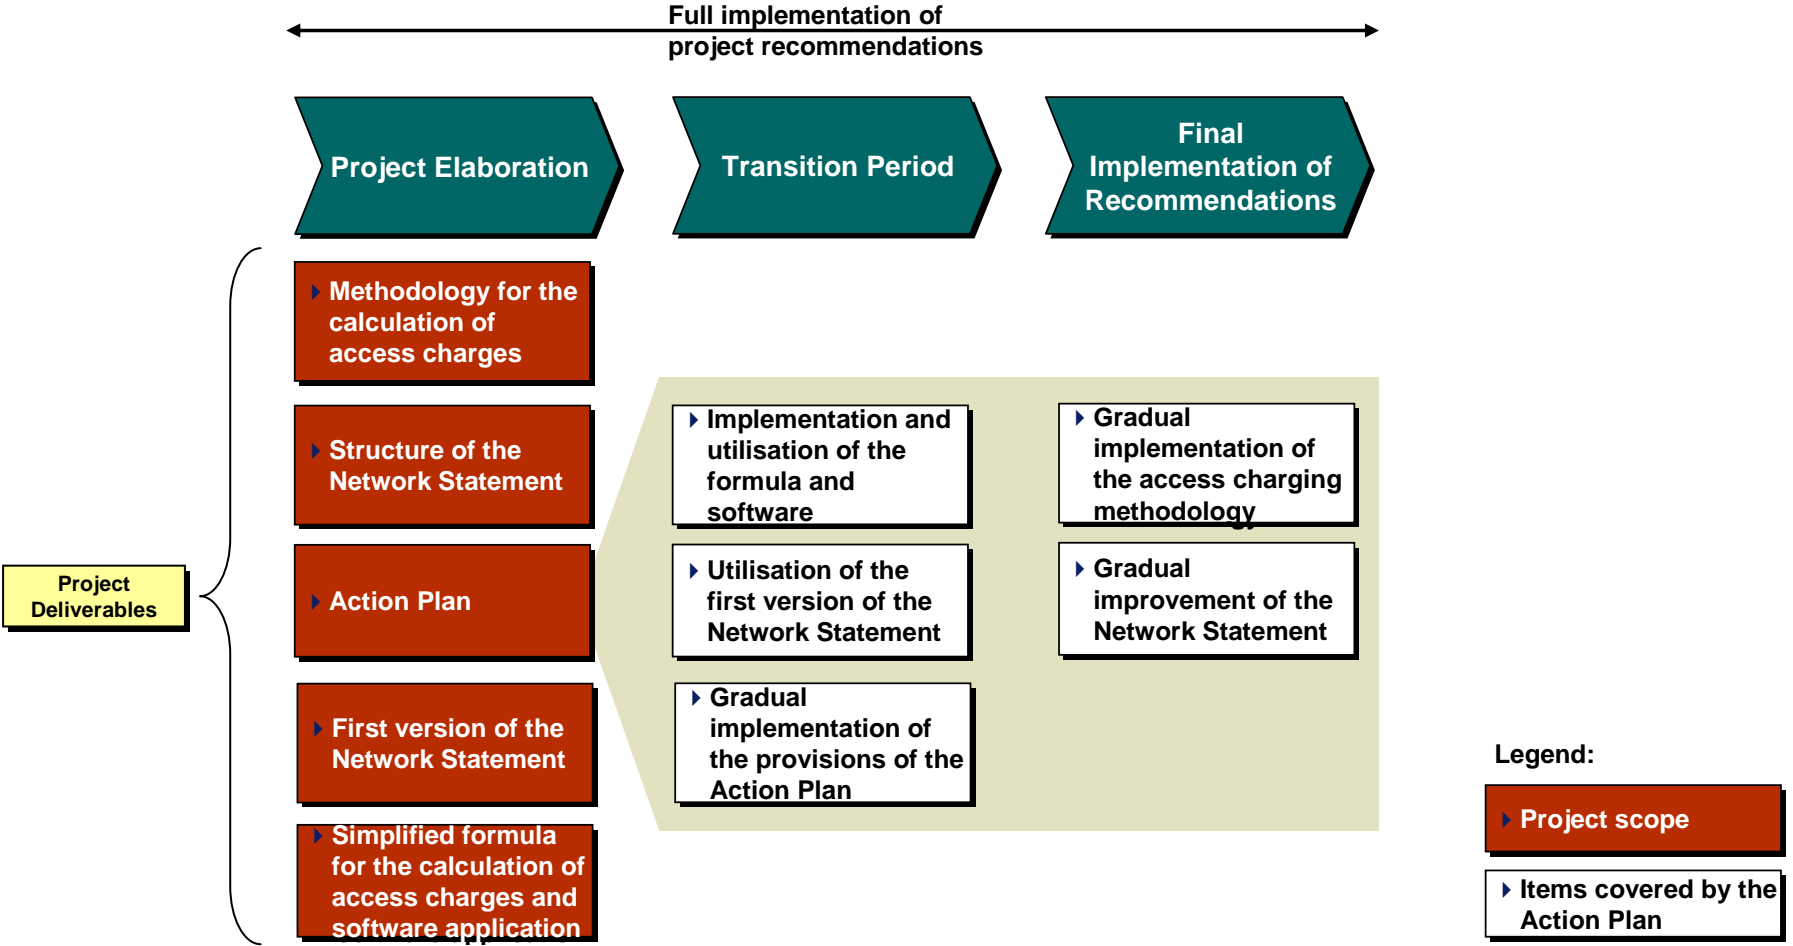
Full implementation of project recommendations

Project Elaboration

Transition Period

Final Implementation of Recommendations

Project Deliverables

Methodology for the calculation of access charges

Structure of the Network Statement

Action Plan

First version of the Network Statement

Simplified formula for the calculation of access charges and software application

Implementation and utilisation of the formula and software

Utilisation of the first version of the Network Statement

Gradual implementation of the provisions of the Action Plan

Gradual implementation of the access charging methodology

Gradual improvement of the Network Statement

Legend:

Project scope

Items covered by the Action Plan